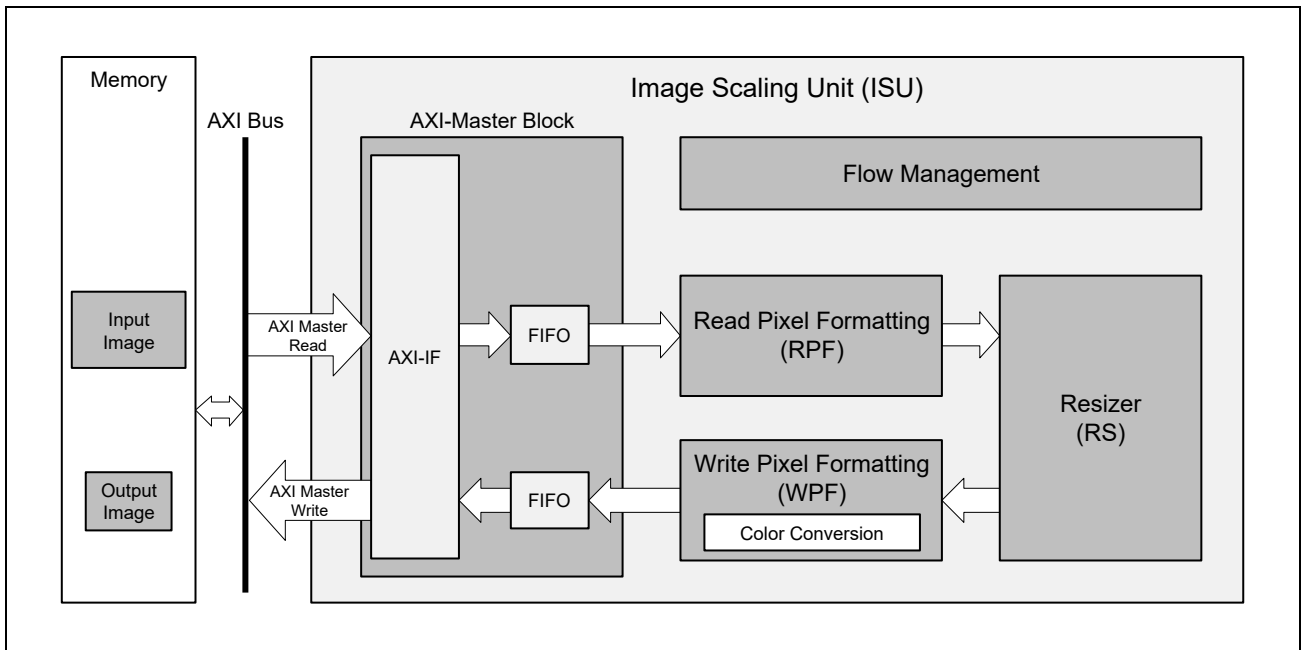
Memory

Input Image

Output Image

AXI Bus

Image Scaling Unit (ISU)

AXI-Master Block

AXI Master Read

AXI-IF

AXI Master Write

FIFO

FIFO

Flow Management

Read Pixel Formatting (RPF)

Write Pixel Formatting (WPF)

Color Conversion

Resizer (RS)